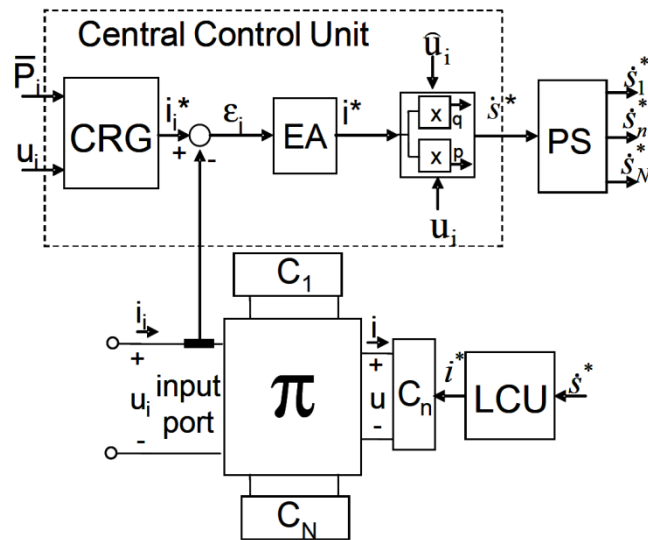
Central Control Unit

$\overline{P}_i$

$u_i$

CRG

$i_i^*$

+

-

$\varepsilon_i$

EA

$i^*$

$\hat{u}_i$

x

q

x

p

$\dot{s}^*$

$u_j$

PS

$\dot{s}_1^*$

$\dot{s}_n^*$

$\dot{s}_N^*$

$C_1$

$i_i$

+

$u_i$

input port

-

$\pi$

i

+

u

-

$C_n$

$i^*$

LCU

$\dot{s}^*$

$C_N$